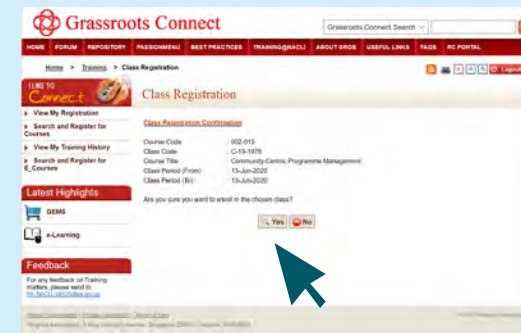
Grassroots Connect

Grassroots Connect Search

HOME FORUM REPOSITORY PASSIONMENU BEST PRACTICES TRAINING@NACLI ABOUT GROS USEFUL LINKS FAQS RC PORTAL

Home > Training > Class Registration

Logout

I LIKE TO Connect

View My Registration

Search and Register for Courses

View My Training History

Search and Register for E_Courses

Latest Highlights

GEMS

e-Learning

Feedback

For any feedback on Training matters, please send to: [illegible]

Class Registration

Class Registration Confirmation

| | |
|---|---|
| Course Code | 002-015 |
| Class Code | C-19-1976 |
| Course Title | Community-Centric Programme Management |
| Class Period (From) | 13-Jun-2020 |
| Class Period (To) | 13-Jun-2020 |

Are you sure you want to enrol in the chosen class?

Yes No

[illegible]